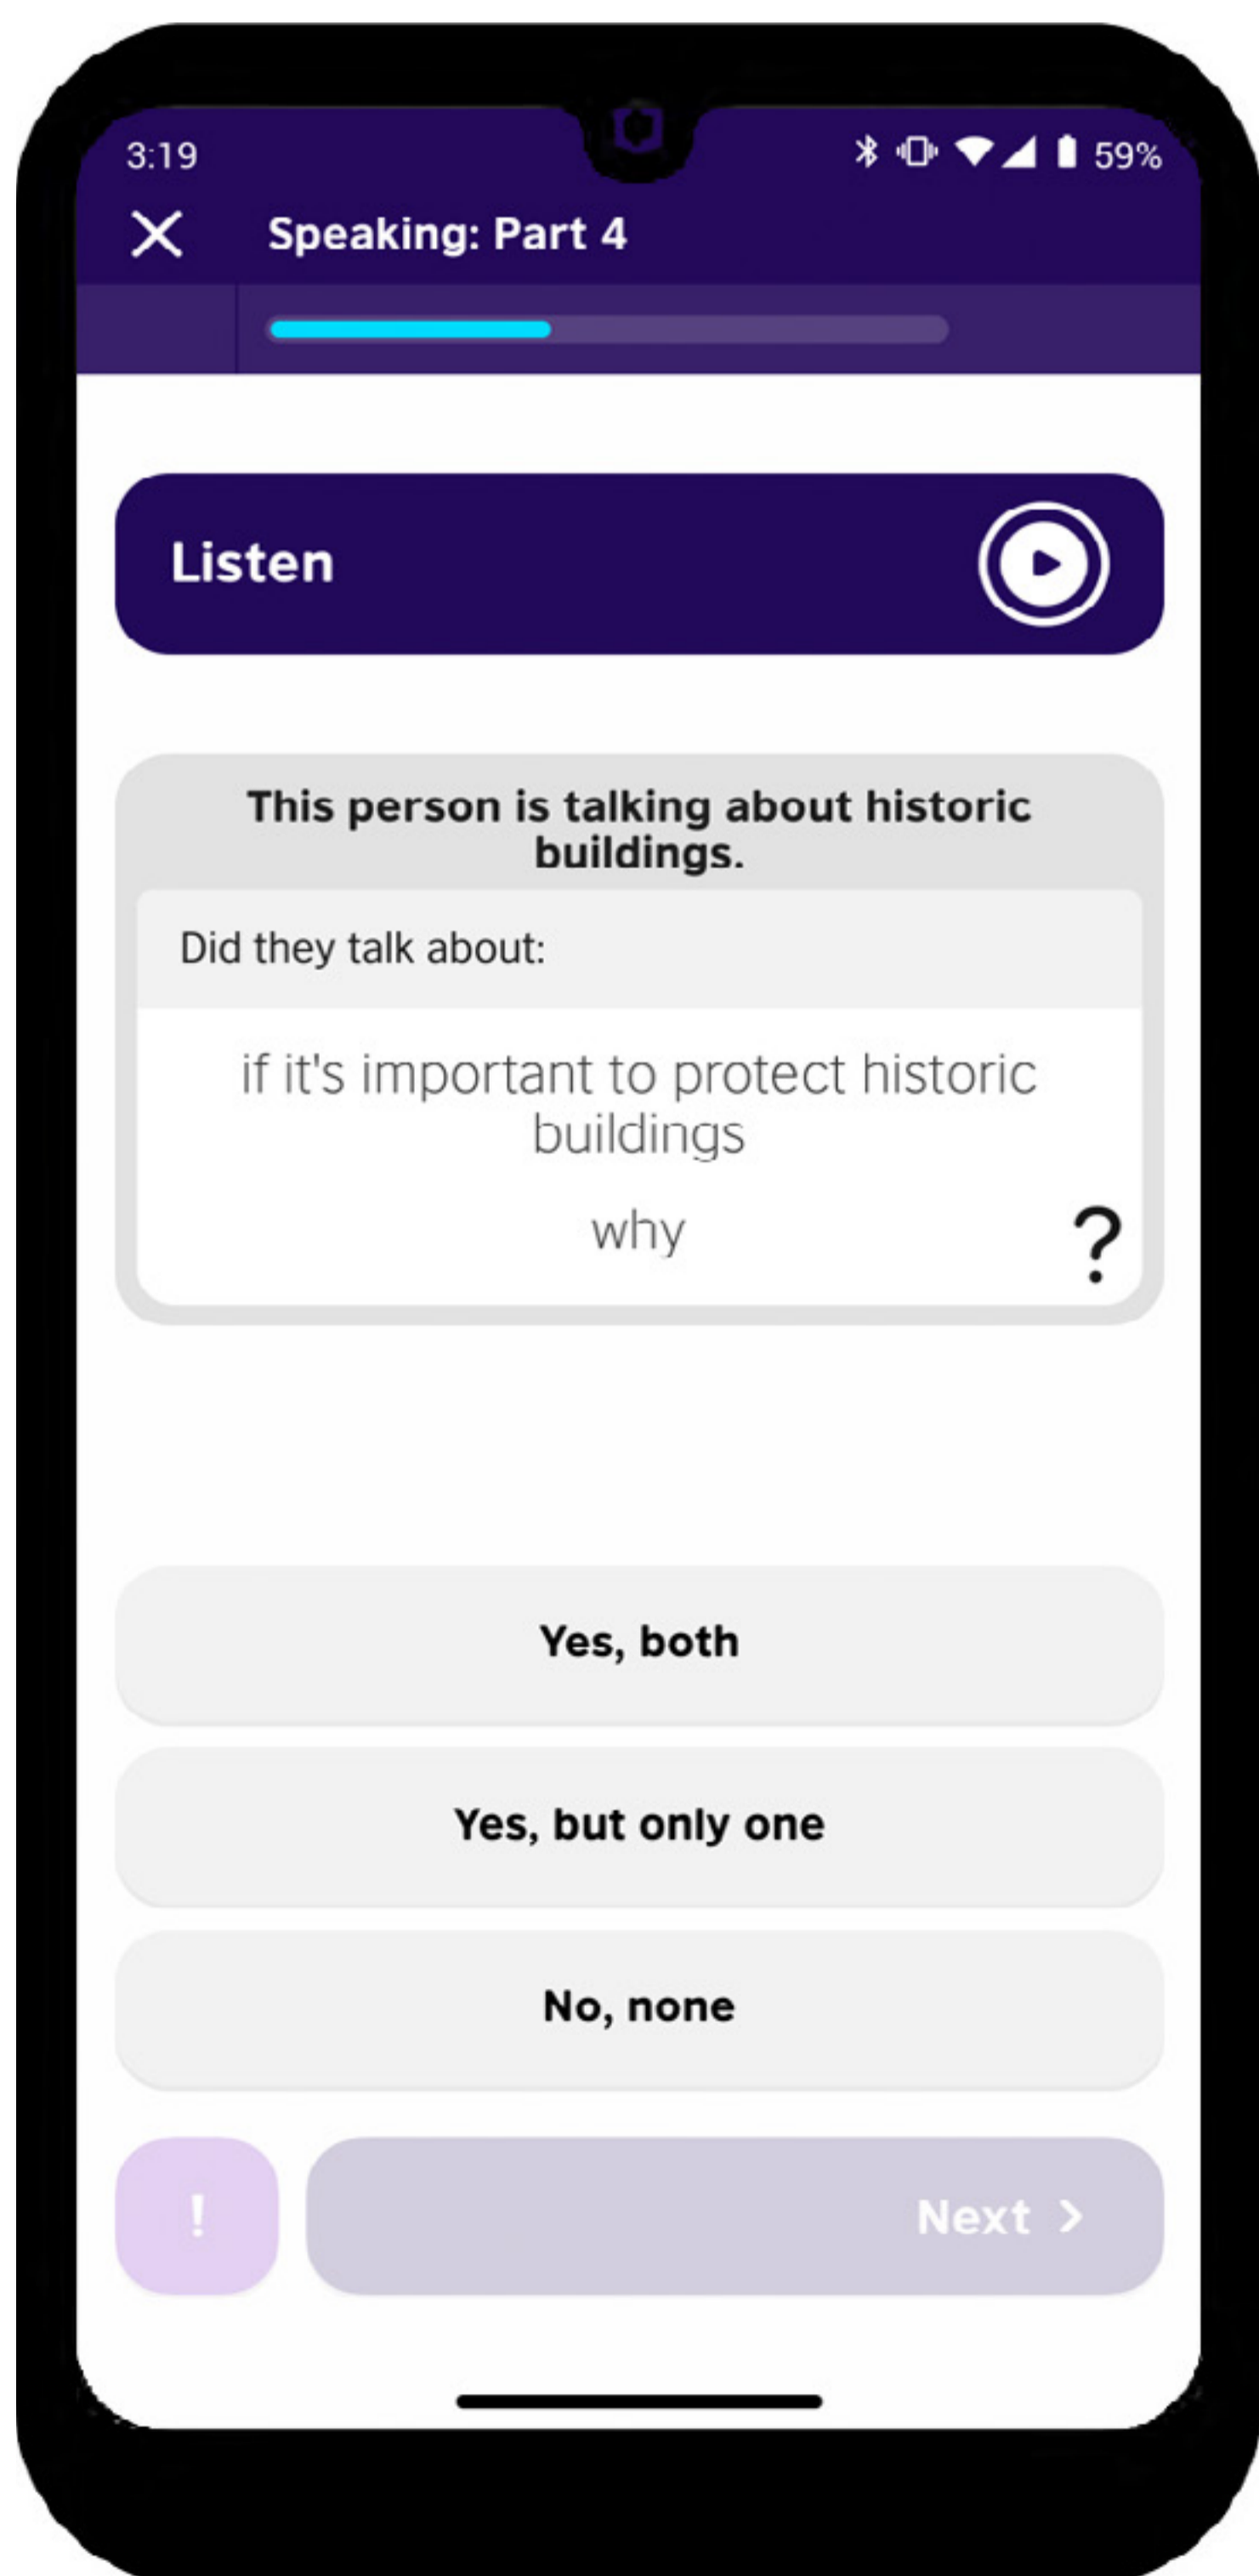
3:19

59%

Speaking: Part 4

Listen

This person is talking about historic buildings.

Did they talk about:

if it's important to protect historic buildings

why

?

Yes, both

Yes, but only one

No, none

!

Next >